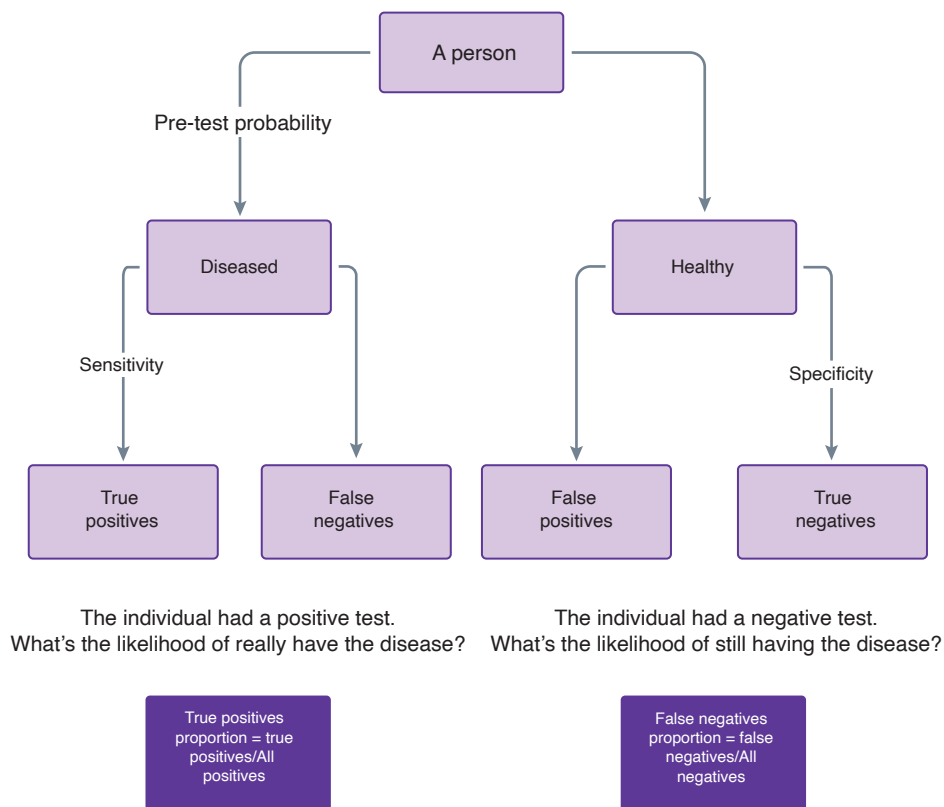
A person

Pre-test probability

Diseased

Healthy

Sensitivity

Specificity

True positives

False negatives

False positives

True negatives

The individual had a positive test. What's the likelihood of really have the disease?

The individual had a negative test. What's the likelihood of still having the disease?

True positives proportion = true positives/All positives

False negatives proportion = false negatives/All negatives